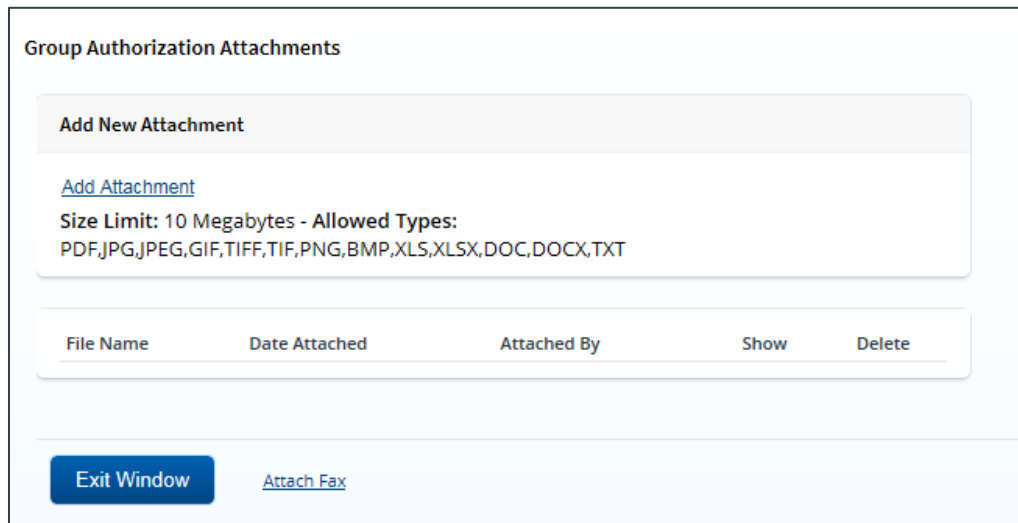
Group Authorization Attachments

Add New Attachment

Add Attachment

Size Limit: 10 Megabytes - Allowed Types: PDF,JPG,JPEG,GIF,TIFF,TIF,PNG,BMP,XLS,XLSX,DOC,DOCX,TXT

| File Name | Date Attached | Attached By | Show | Delete |
|---|---|---|---|---|

Exit Window

Attach Fax